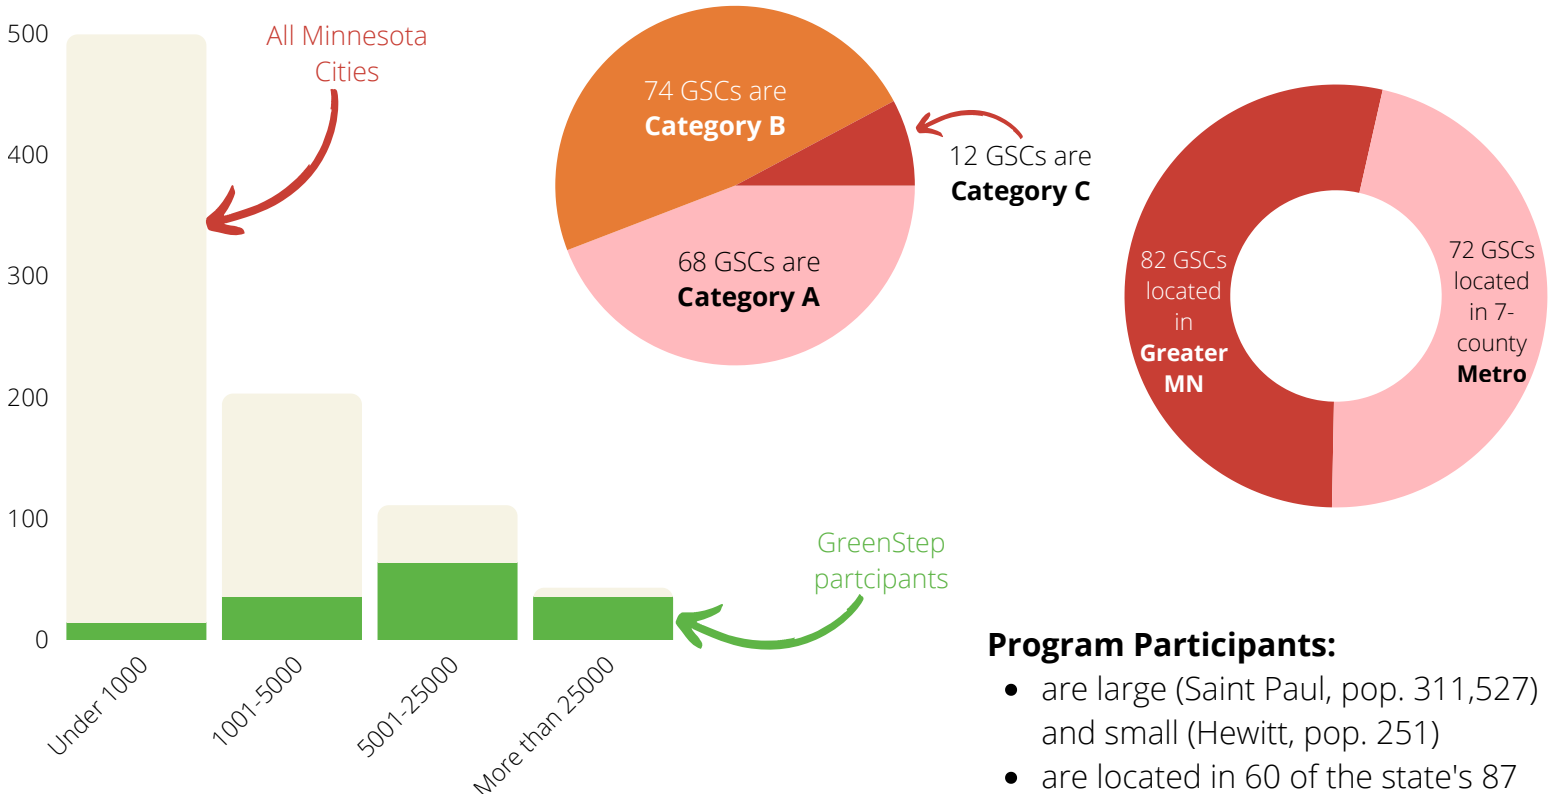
500
400
300
200
100
0

All Minnesota Cities

GreenStep partcipants

Under 1000
1001-5000
5001-25000
More than 25000

74 GSCs are **Category B**

12 GSCs are **Category C**

68 GSCs are **Category A**

82 GSCs located in **Greater MN**

72 GSCs located in 7-county **Metro**

**Program Participants:**

- are large (Saint Paul, pop. 311,527) and small (Hewitt, pop. 251)
- are located in 60 of the state's 87